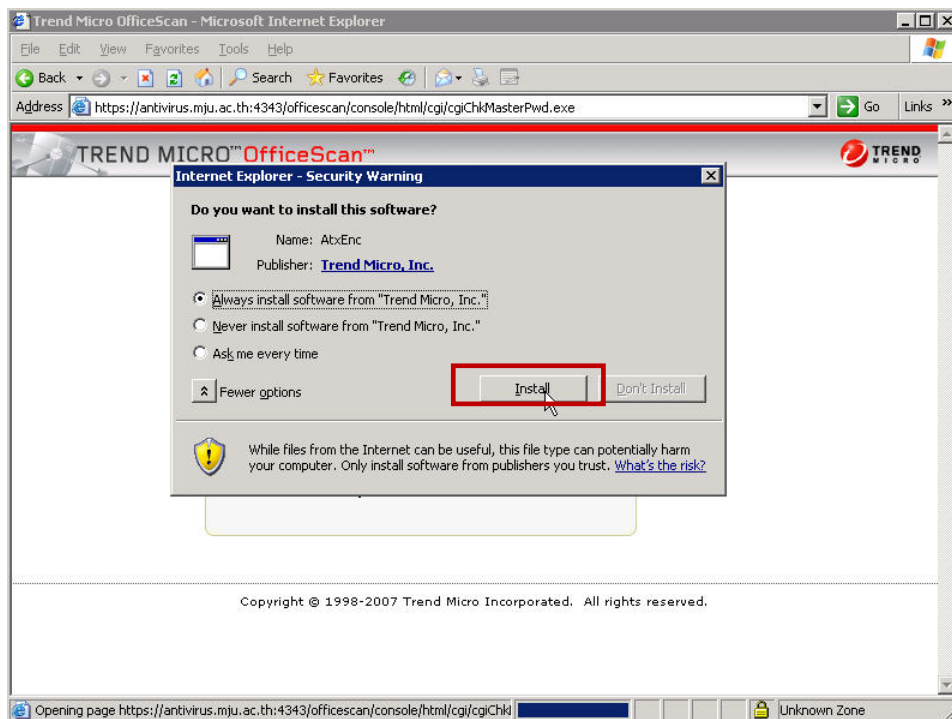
Trend Micro OfficeScan - Microsoft Internet Explorer

File Edit View Favorites Tools Help

Back Search Favorites

Address https://antivirus.mju.ac.th:4343/officescan/console/html/cgi/cgiChkMasterPwd.exe Go Links »

TREND MICRO™ OfficeScan™

TREND MICRO

Internet Explorer - Security Warning

Do you want to install this software?

Name: AtxEnc

Publisher: Trend Micro, Inc.

Always install software from "Trend Micro, Inc."

Never install software from "Trend Micro, Inc."

Ask me every time

Fewer options

Install

Don't Install

While files from the Internet can be useful, this file type can potentially harm your computer. Only install software from publishers you trust. What's the risk?

Copyright © 1998-2007 Trend Micro Incorporated. All rights reserved.

Opening page https://antivirus.mju.ac.th:4343/officescan/console/html/cgi/cgiChk

Unknown Zone